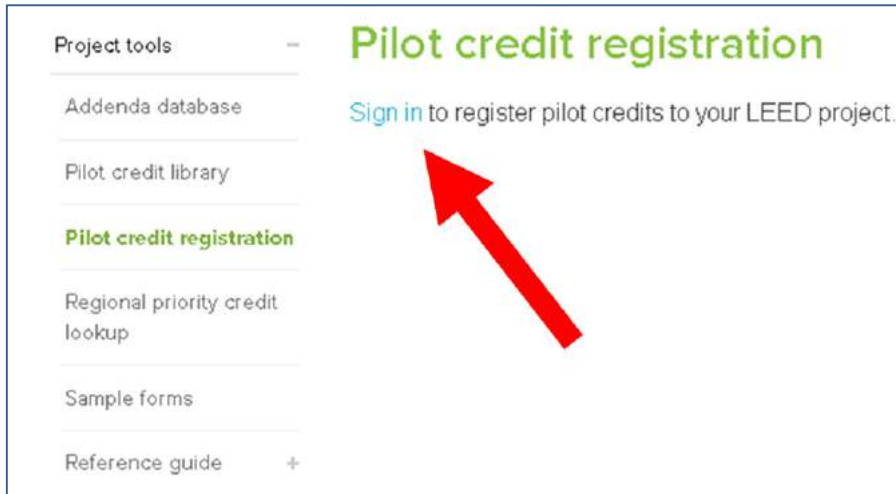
Project tools –

Addenda database

Pilot credit library

Pilot credit registration

Regional priority credit lookup

Sample forms

Reference guide +

Pilot credit registration

Sign in to register pilot credits to your LEED project.